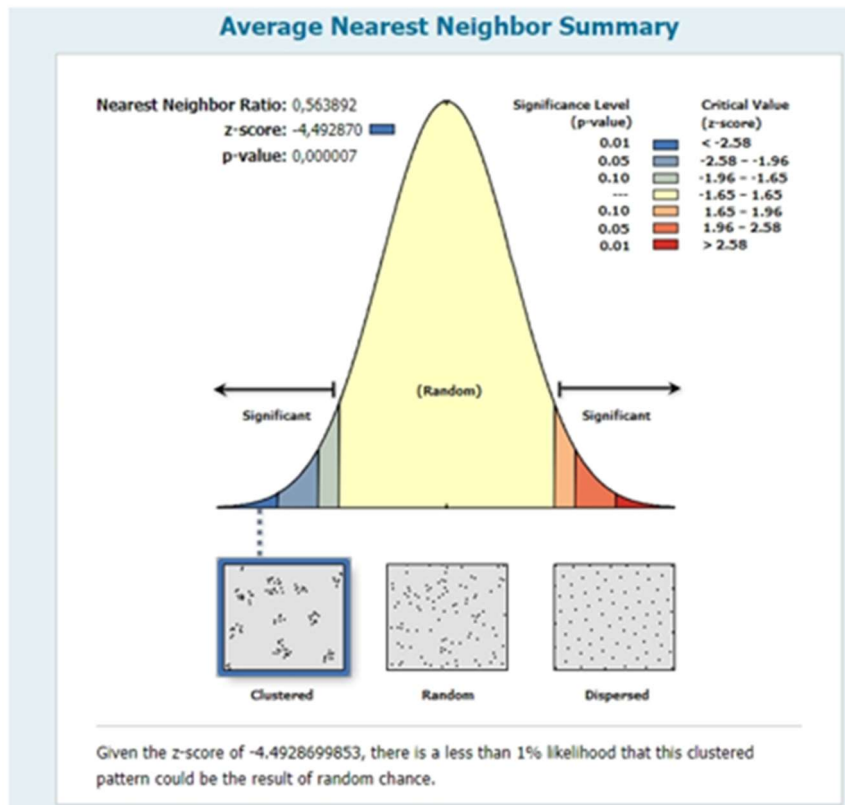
Average Nearest Neighbor Summary

Nearest Neighbor Ratio: 0,563892
z-score: -4,492870
p-value: 0,000007

| Significance Level (p-value) | Critical Value (z-score) |
|---|---|
| 0.01 | < -2.58 |
| 0.05 | -2.58 - -1.96 |
| 0.10 | -1.96 - -1.65 |
| --- | -1.65 - 1.65 |
| 0.10 | 1.65 - 1.96 |
| 0.05 | 1.96 - 2.58 |
| 0.01 | > 2.58 |

Significant

(Random)

Significant

Clustered

Random

Dispersed

Given the z-score of -4.4928699853, there is a less than 1% likelihood that this clustered pattern could be the result of random chance.